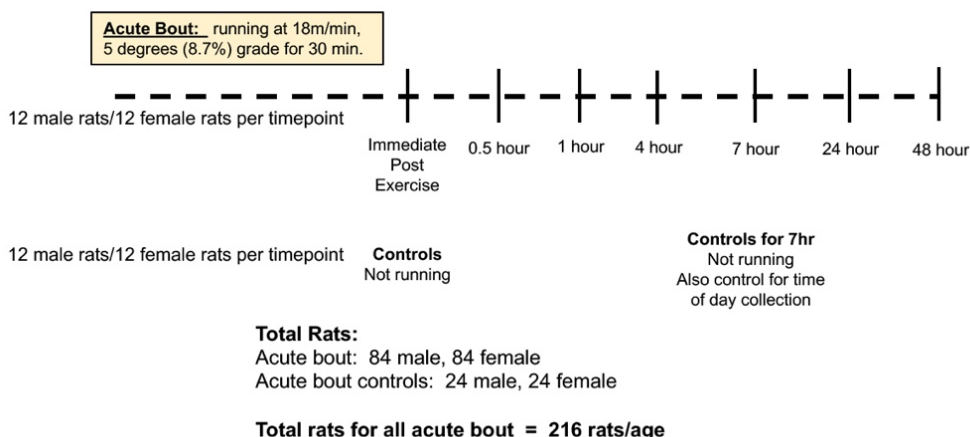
Acute Bout: running at 18m/min, 5 degrees (8.7%) grade for 30 min.

12 male rats/12 female rats per timepoint

Immediate Post Exercise

0.5 hour

1 hour

4 hour

7 hour

24 hour

48 hour

12 male rats/12 female rats per timepoint

Controls
Not running

Controls for 7hr
Not running
Also control for time of day collection

Total Rats:
Acute bout: 84 male, 84 female
Acute bout controls: 24 male, 24 female

Total rats for all acute bout = 216 rats/age